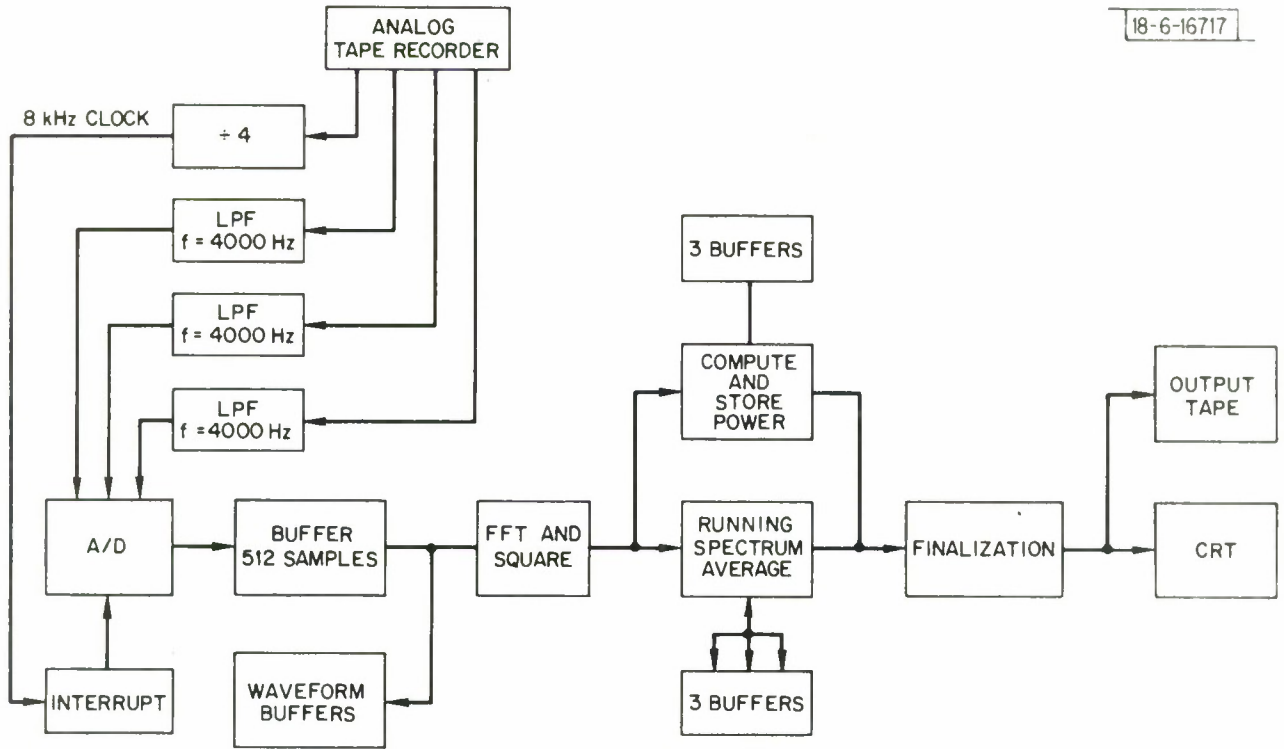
ANALOG TAPE RECORDER

18-6-16717

8 kHz CLOCK

÷ 4

LPF
f = 4000 Hz

LPF
f = 4000 Hz

LPF
f = 4000 Hz

3 BUFFERS

COMPUTE AND STORE POWER

OUTPUT TAPE

A/D

BUFFER
512 SAMPLES

FFT AND SQUARE

RUNNING SPECTRUM AVERAGE

FINALIZATION

CRT

INTERRUPT

WAVEFORM BUFFERS

3 BUFFERS